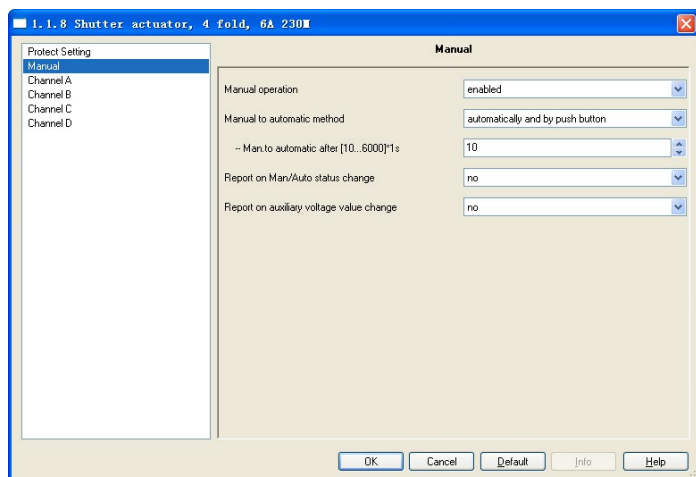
1.1.8 Shutter actuator, 4 fold, 6A 230V

Protect Setting
Manual
Channel A
Channel B
Channel C
Channel D

Manual

Manual operation | enabled

Manual to automatic method | automatically and by push button

-- Man.to automatic after [10...6000]*1s | 10

Report on Man/Auto status change | no

Report on auxiliary voltage value change | no

OK Cancel Default Info Help